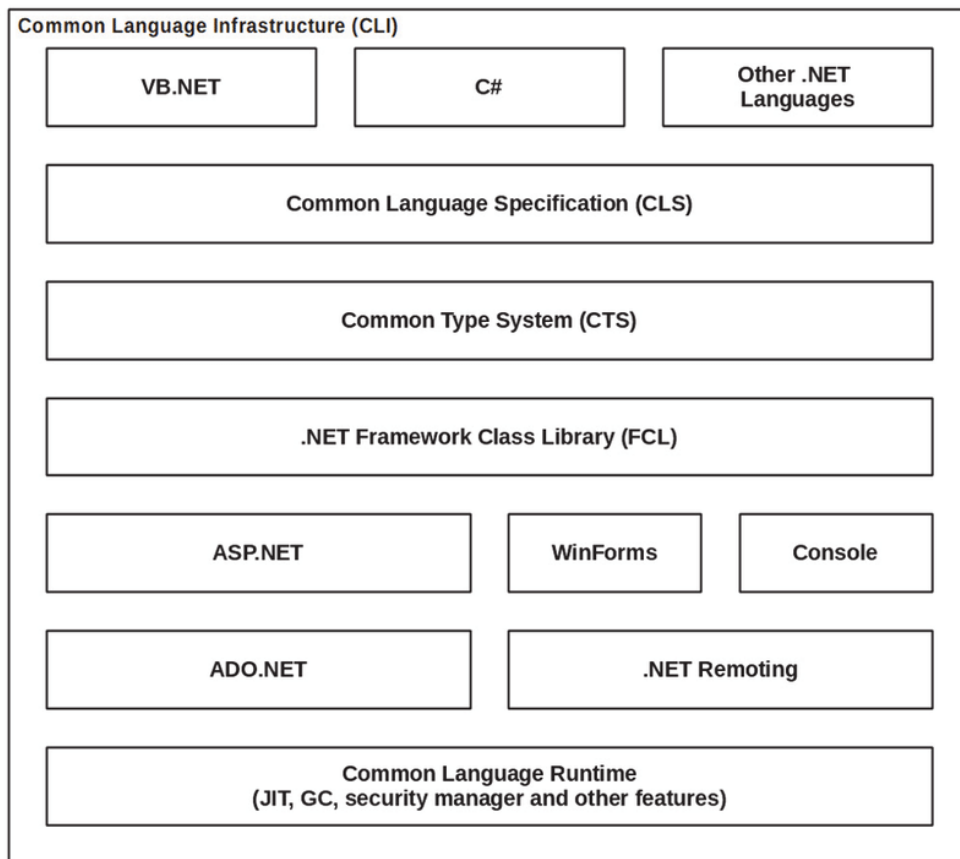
Common Language Infrastructure (CLI)

VB.NET

C#

Other .NET Languages

Common Language Specification (CLS)

Common Type System (CTS)

.NET Framework Class Library (FCL)

ASP.NET

WinForms

Console

ADO.NET

.NET Remoting

Common Language Runtime
(JIT, GC, security manager and other features)